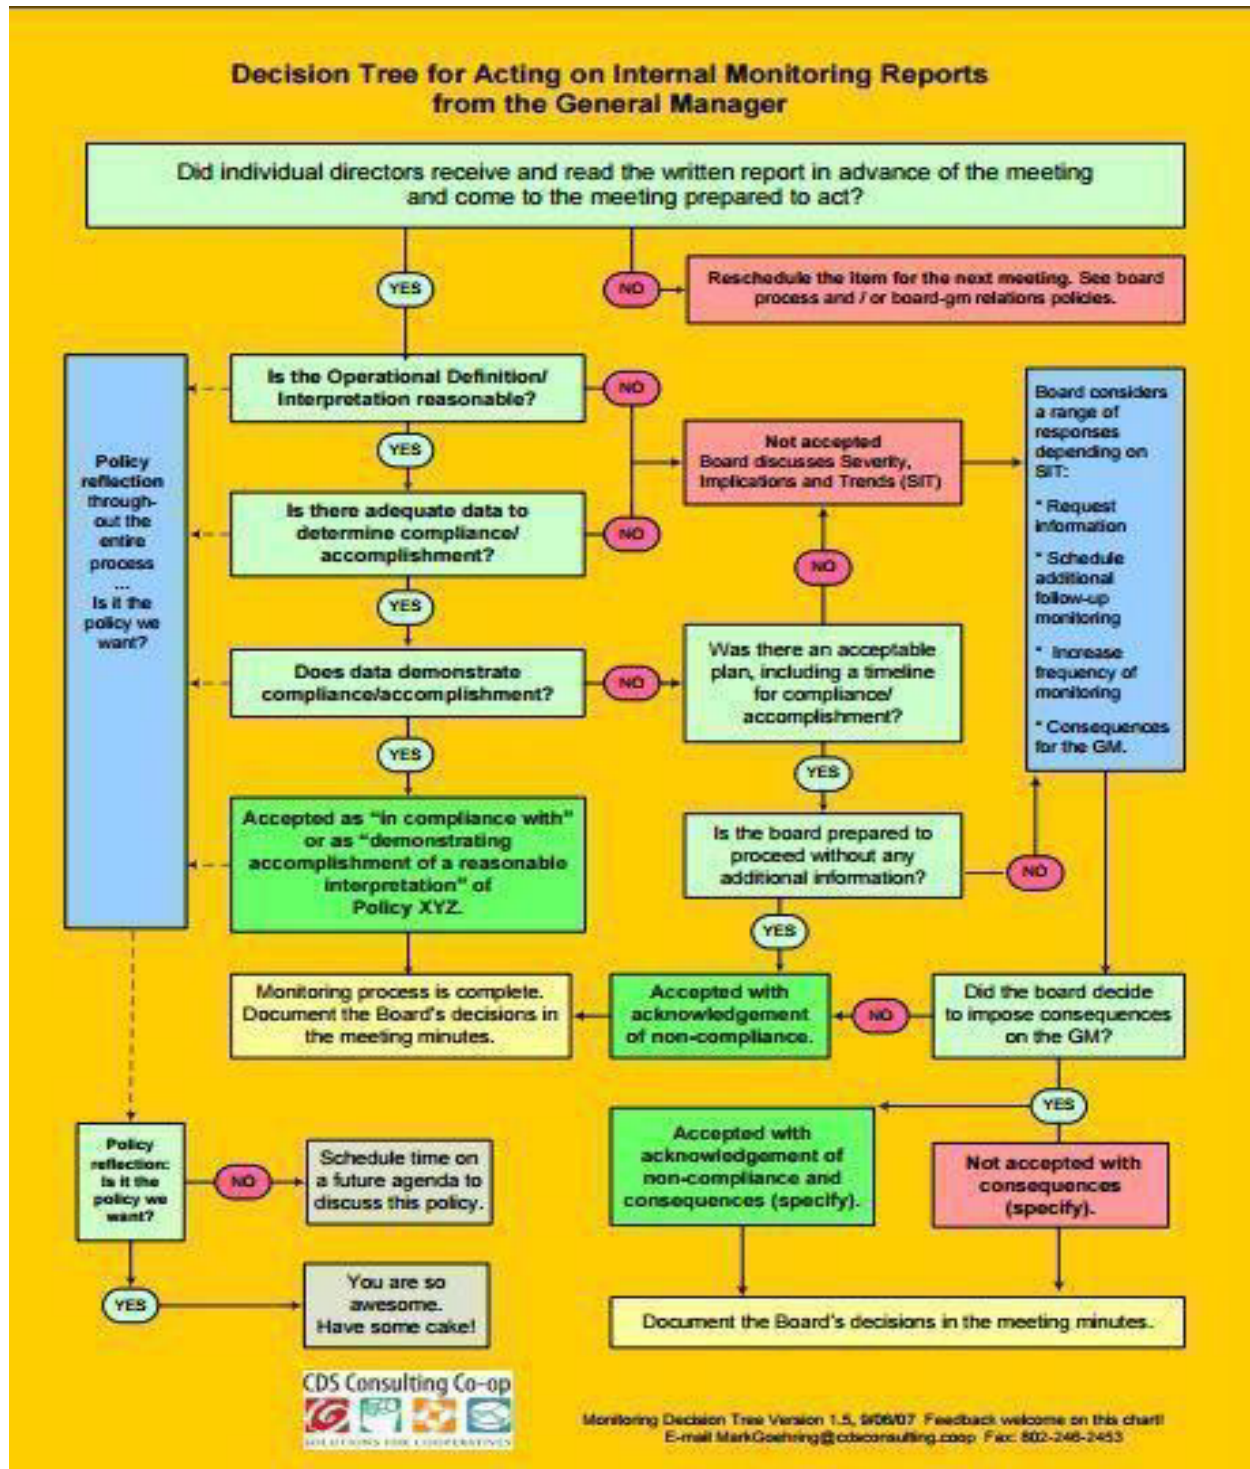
Decision Tree for Acting on Internal Monitoring Reports from the General Manager

Did individual directors receive and read the written report in advance of the meeting and come to the meeting prepared to act?

YES

NO

Reschedule the item for the next meeting. See board process and / or board-gm relations policies.

Policy reflection through-out the entire process ... Is it the policy we want?

Is the Operational Definition/ Interpretation reasonable?

NO

YES

Not accepted Board discusses Severity, Implications and Trends (SIT)

Board considers a range of responses depending on SIT:

* Request information

* Schedule additional follow-up monitoring

* Increase frequency of monitoring

* Consequences for the GM.

Is there adequate data to determine compliance/ accomplishment?

NO

YES

NO

Does data demonstrate compliance/accomplishment?

NO

Was there an acceptable plan, including a timeline for compliance/ accomplishment?

YES

YES

Accepted as "in compliance with" or as "demonstrating accomplishment of a reasonable interpretation" of Policy XYZ.

Is the board prepared to proceed without any additional information?

NO

YES

Monitoring process is complete. Document the Board's decisions in the meeting minutes.

Accepted with acknowledgement of non-compliance.

NO

Did the board decide to impose consequences on the GM?

YES

Policy reflection: Is it the policy we want?

NO

Schedule time on a future agenda to discuss this policy.

Accepted with acknowledgement of non-compliance and consequences (specify).

Not accepted with consequences (specify).

YES

You are so awesome. Have some cake!

Document the Board's decisions in the meeting minutes.

CDS Consulting Co-op

SOLUTIONS FOR COOPERATIVES

Monitoring Decision Tree Version 1.5, 9/06/07 Feedback welcome on this chart! E-mail MarkGoehring@cdsconsulting.coop Fax: 802-246-2453